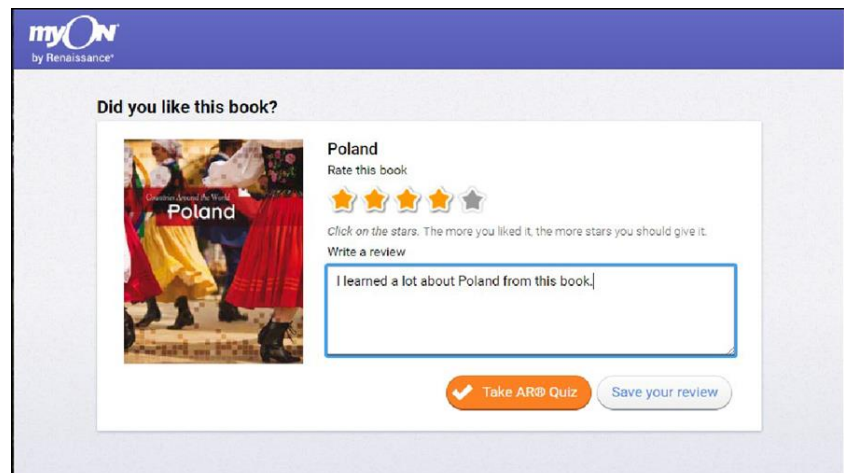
myON
by Renaissance

Did you like this book?

Countries Around the World
Poland

Poland
Rate this book

Click on the stars. The more you liked it, the more stars you should give it.
Write a review

I learned a lot about Poland from this book.

Take AR® Quiz
Save your review